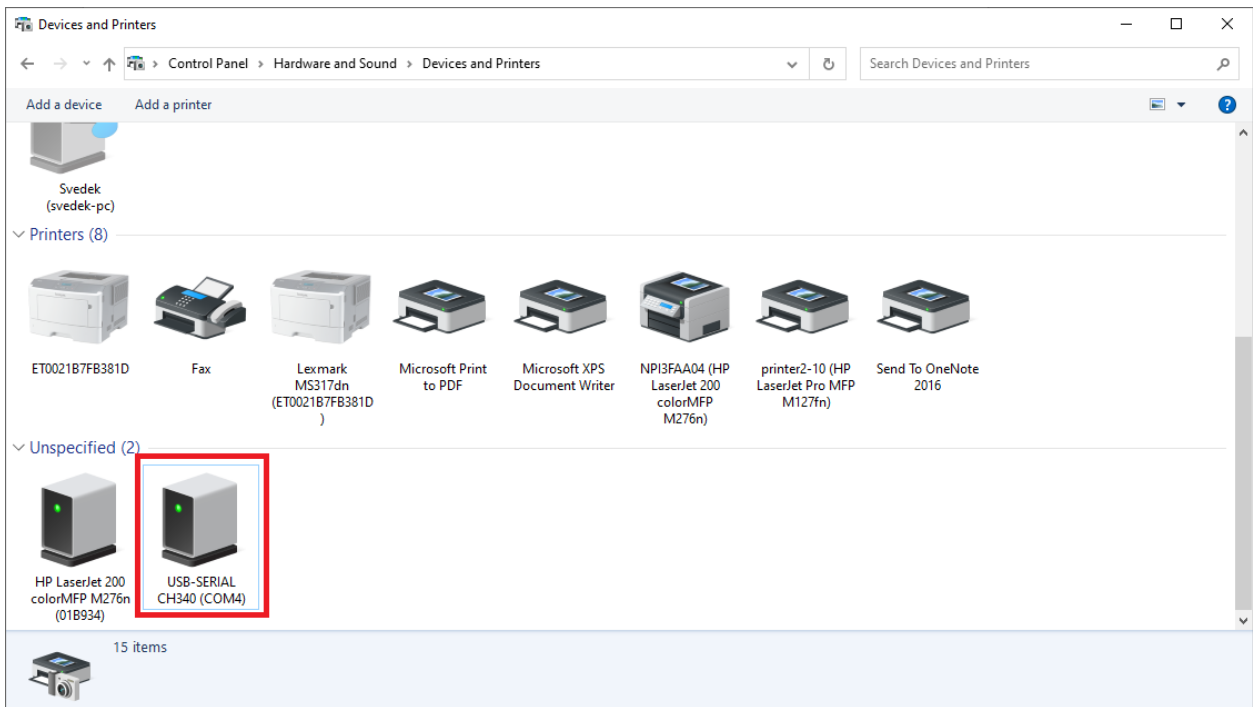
Devices and Printers

Control Panel > Hardware and Sound > Devices and Printers

Search Devices and Printers

Add a device   Add a printer

Svedek (svedek-pc)

Printers (8)

ET0021B7FB381D

Fax

Lexmark MS317dn (ET0021B7FB381D )

Microsoft Print to PDF

Microsoft XPS Document Writer

NPI3FAA04 (HP LaserJet 200 colorMFP M276n)

printer2-10 (HP LaserJet Pro MFP M127fn)

Send To OneNote 2016

Unspecified (2)

HP LaserJet 200 colorMFP M276n (01B934)

USB-SERIAL CH340 (COM4)

15 items